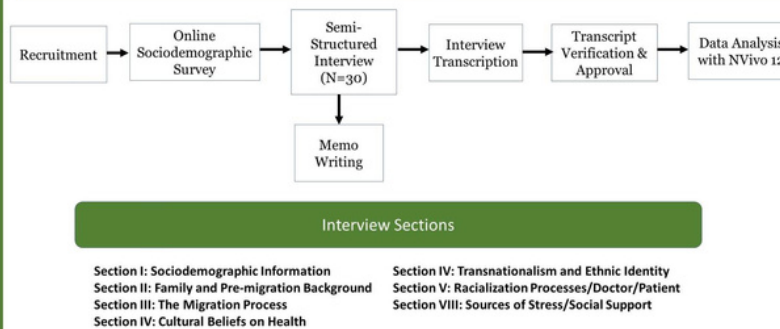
Recruitment

Online Sociodemographic Survey

Semi-Structured Interview (N=30)

Interview Transcription

Transcript Verification & Approval

Data Analysis with NVivo 1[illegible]

Memo Writing

Interview Sections

Section I: Sociodemographic Information
Section II: Family and Pre-migration Background
Section III: The Migration Process
Section IV: Cultural Beliefs on Health

Section IV: Transnationalism and Ethnic Identity
Section V: Racialization Processes/Doctor/Patient
Section VIII: Sources of Stress/Social Support